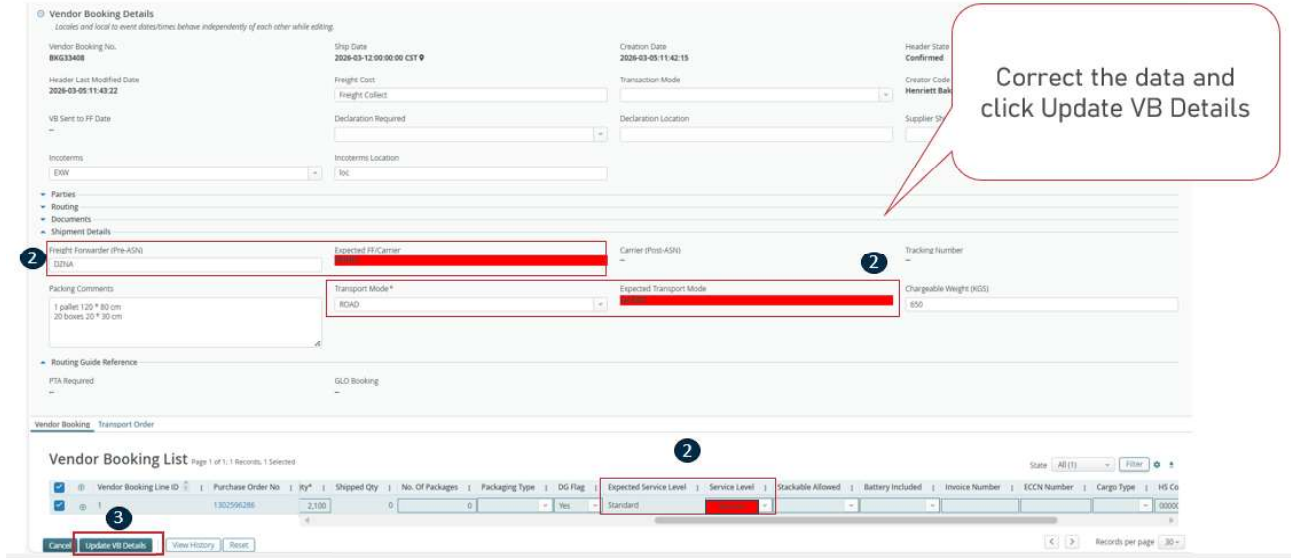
Vendor Booking Details
Locales and local to event dates/times behave independently of each other while editing.

Vendor Booking No.
BKG33408

Ship Date
2026-03-12:00:00:00 CST

Creation Date
2026-03-05:11:42:15

Header State
Confirmed

Header Last Modified Date
2026-03-05:11:43:22

Freight Cost
Freight Collect

Transaction Mode

Creator Code
Henriett Bak

VB Sent to FF Date
–

Declaration Required

Declaration Location

Supplier Sh

Incoterms
EXW

Incoterms Location
loc

Correct the data and click Update VB Details

Parties
Routing
Documents
Shipment Details

2

Freight Forwarder (Pre-ASN)
DZNA

Expected FF/Carrier
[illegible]

Carrier (Post-ASN)
–

Tracking Number
–

2

Packing Comments
1 pallet 120 * 80 cm
20 boxes 20 * 30 cm

Transport Mode*
ROAD

Expected Transport Mode
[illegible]

Chargeable Weight (KGS)
650

Routing Guide Reference

PTA Required
–

GLO Booking
–

Vendor Booking Transport Order

2

Vendor Booking List Page 1 of 1; 1 Records, 1 Selected

State All (1) Filter

| | | Vendor Booking Line ID | Purchase Order No | ity* | Shipped Qty | No. Of Packages | Packaging Type | DG Flag | Expected Service Level | Service Level | Stackable Allowed | Battery Included | Invoice Number | ECCN Number | Cargo Type | HS Co |
|---|---|---|---|---|---|---|---|---|---|---|---|---|---|---|---|---|
| ☑ | ⊕ | 1 | 1302596286 | 2,100 | 0 | 0 | | Yes | Standard | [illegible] | | | | | | 0000 |

3

Cancel Update VB Details View History Reset

Records per page 30